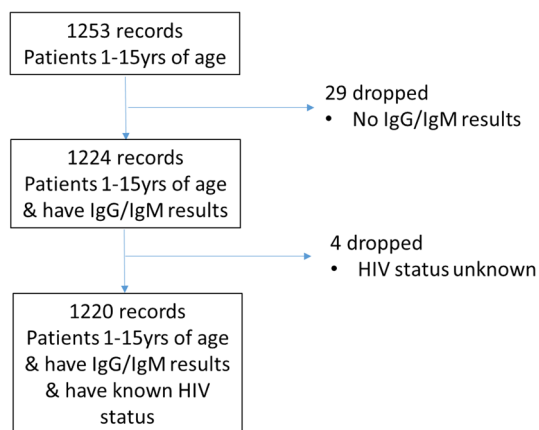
1253 records
Patients 1-15yrs of age

29 dropped
• No IgG/IgM results

1224 records
Patients 1-15yrs of age & have IgG/IgM results

4 dropped
• HIV status unknown

1220 records
Patients 1-15yrs of age & have IgG/IgM results & have known HIV status